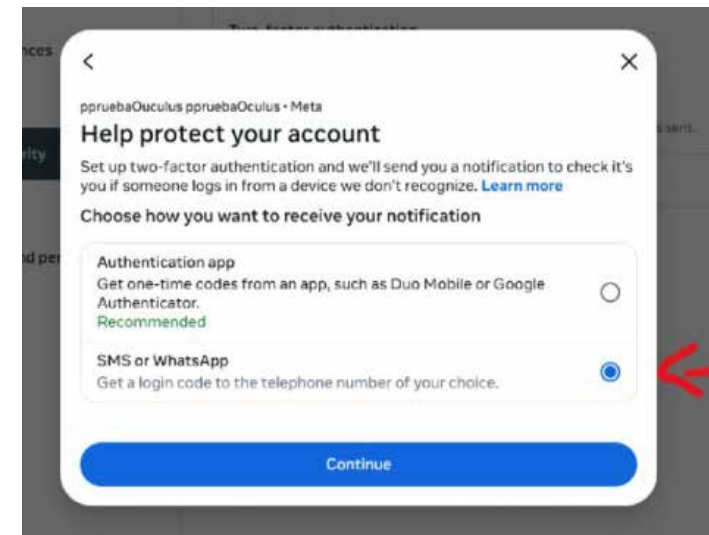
nces

rity

d per

Two-factor authentication

s sent.

<

×

ppruebaOuculus ppruebaOculus • Meta

Help protect your account

Set up two-factor authentication and we'll send you a notification to check it's you if someone logs in from a device we don't recognize. Learn more

Choose how you want to receive your notification

Authentication app
Get one-time codes from an app, such as Duo Mobile or Google Authenticator.
Recommended

SMS or WhatsApp
Get a login code to the telephone number of your choice.

Continue